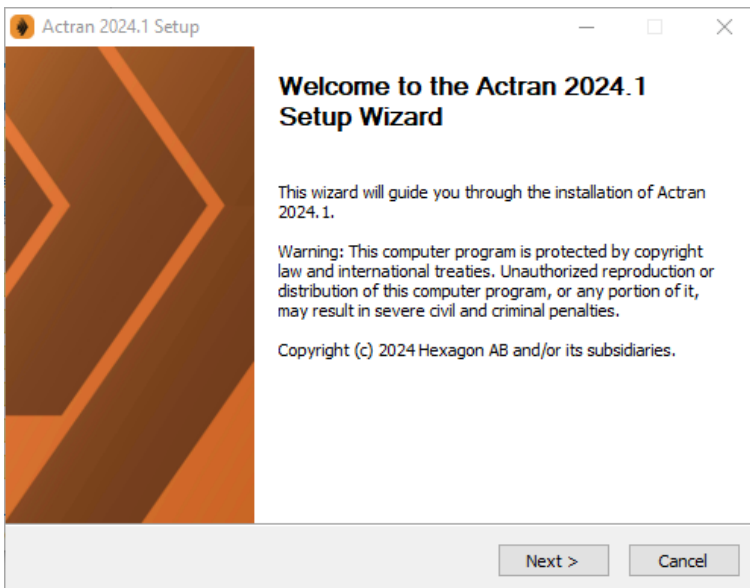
Actran 2024.1 Setup

Welcome to the Actran 2024.1 Setup Wizard

This wizard will guide you through the installation of Actran 2024.1.

Warning: This computer program is protected by copyright law and international treaties. Unauthorized reproduction or distribution of this computer program, or any portion of it, may result in severe civil and criminal penalties.

Copyright (c) 2024 Hexagon AB and/or its subsidiaries.

Next >

Cancel